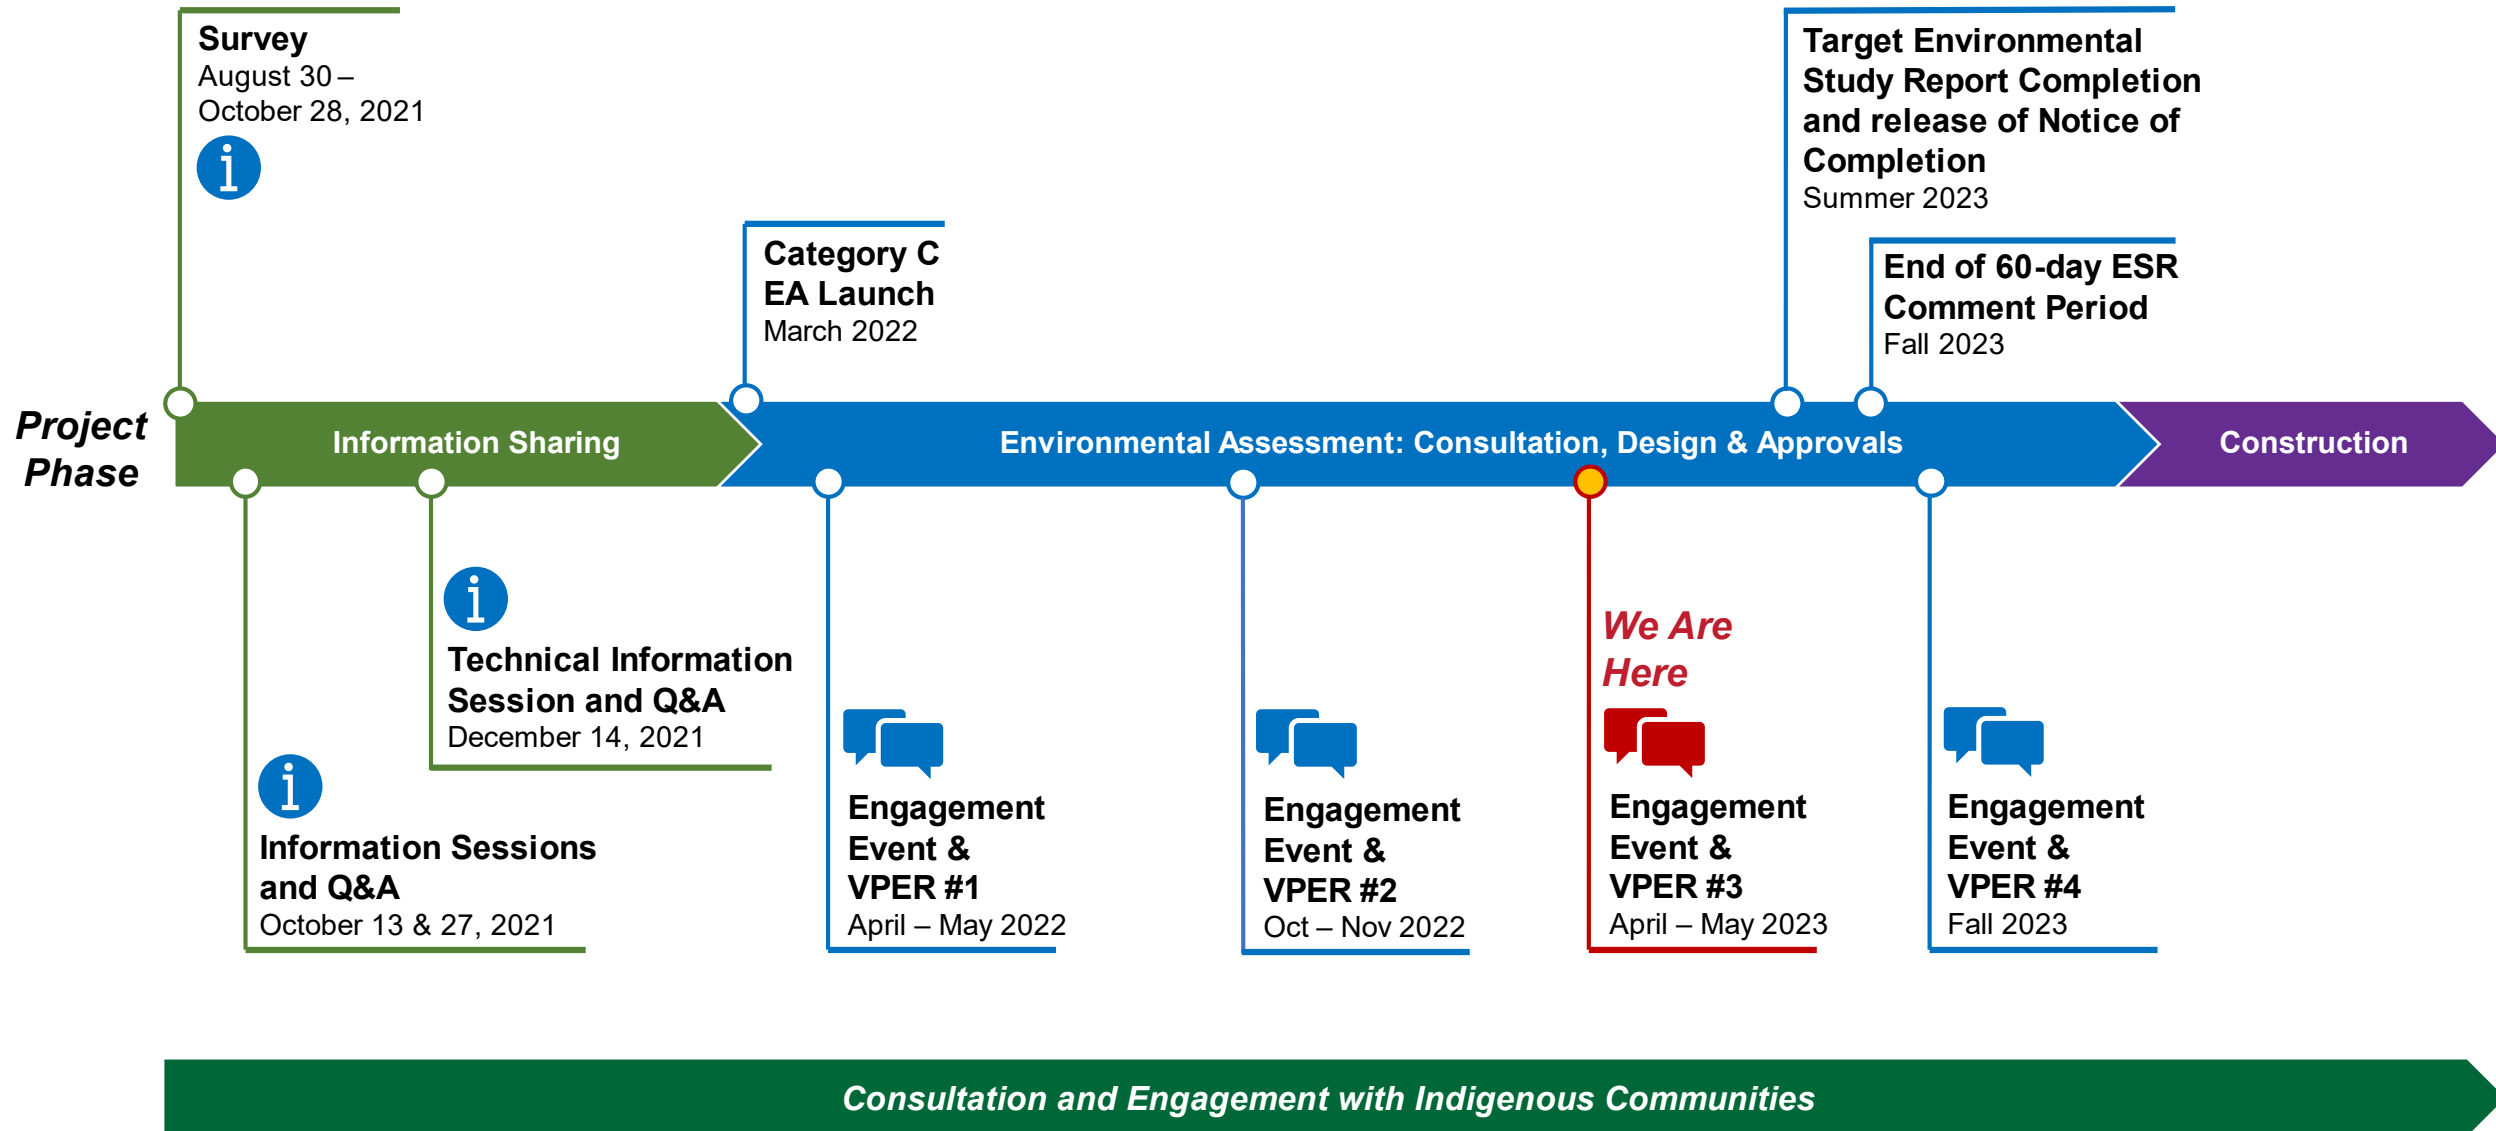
Survey
August 30 – October 28, 2021

Category C EA Launch
March 2022

Target Environmental Study Report Completion and release of Notice of Completion
Summer 2023

End of 60-day ESR Comment Period
Fall 2023

Project Phase

Information Sharing

Environmental Assessment: Consultation, Design & Approvals

Construction

Technical Information Session and Q&A
December 14, 2021

Information Sessions and Q&A
October 13 & 27, 2021

Engagement Event & VPER #1
April – May 2022

Engagement Event & VPER #2
Oct – Nov 2022

We Are Here

Engagement Event & VPER #3
April – May 2023

Engagement Event & VPER #4
Fall 2023

Consultation and Engagement with Indigenous Communities